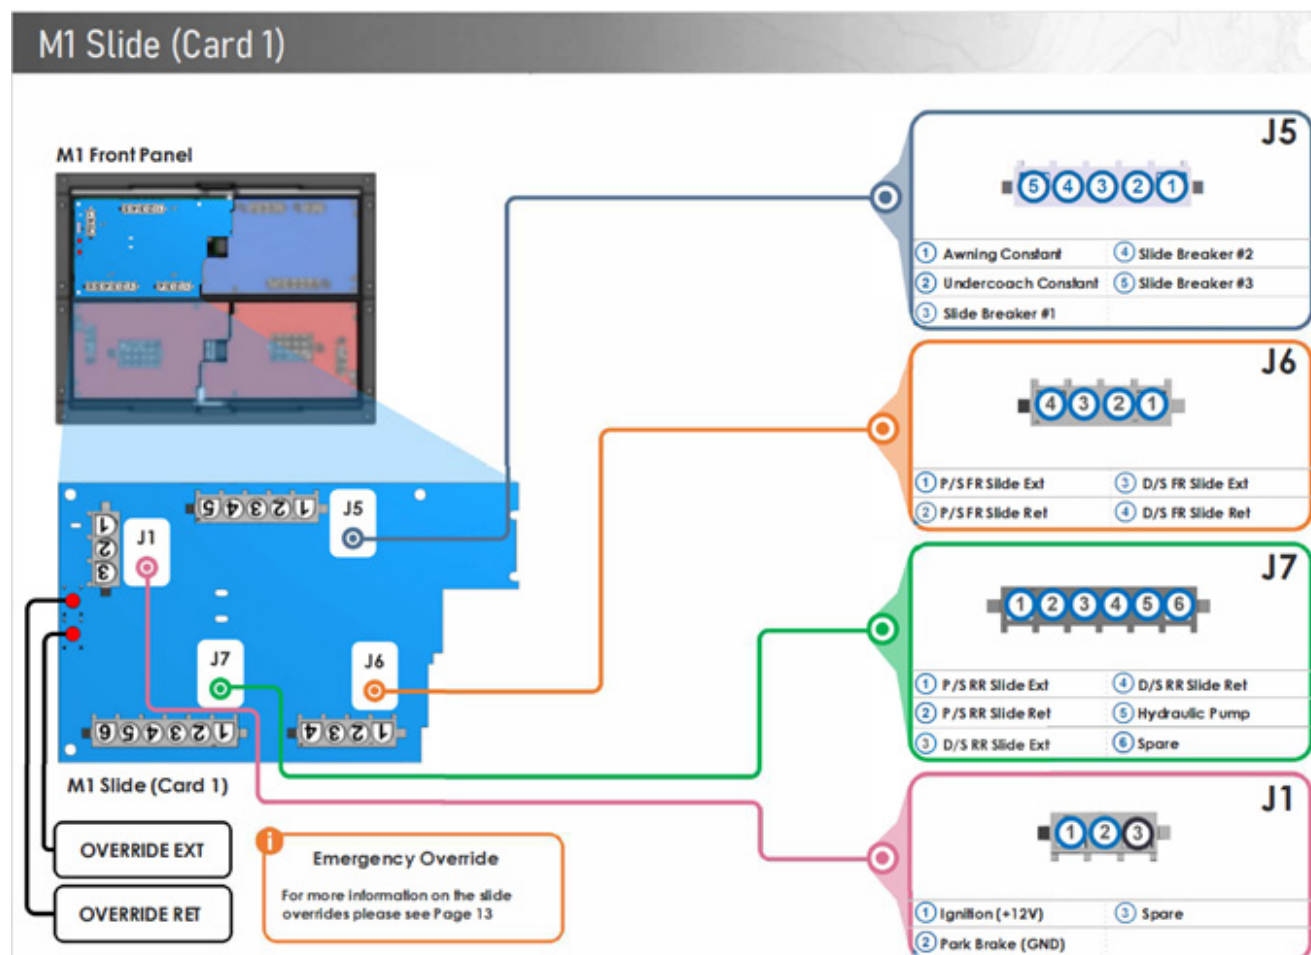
M1 Slide (Card 1)

M1 Front Panel

J5

5 4 3 2 1

| | |
|---|---|
| 1 Awning Constant | 4 Slide Breaker #2 |
| 2 Undercoach Constant | 5 Slide Breaker #3 |
| 3 Slide Breaker #1 | |

J6

4 3 2 1

| | |
|---|---|
| 1 P/S FR Slide Ext | 3 D/S FR Slide Ext |
| 2 P/S FR Slide Ret | 4 D/S FR Slide Ret |

J7

1 2 3 4 5 6

| | |
|---|---|
| 1 P/S RR Slide Ext | 4 D/S RR Slide Ret |
| 2 P/S RR Slide Ret | 5 Hydraulic Pump |
| 3 D/S RR Slide Ext | 6 Spare |

J1

1 2 3

| | |
|---|---|
| 1 Ignition (+12V) | 3 Spare |
| 2 Park Brake (GND) | |

5 4 3 2 1 J5

1 2 3 J1

J7 J6

6 5 4 3 2 1 4 3 2 1

M1 Slide (Card 1)

OVERRIDE EXT

OVERRIDE RET

i Emergency Override

For more information on the slide overrides please see Page 13